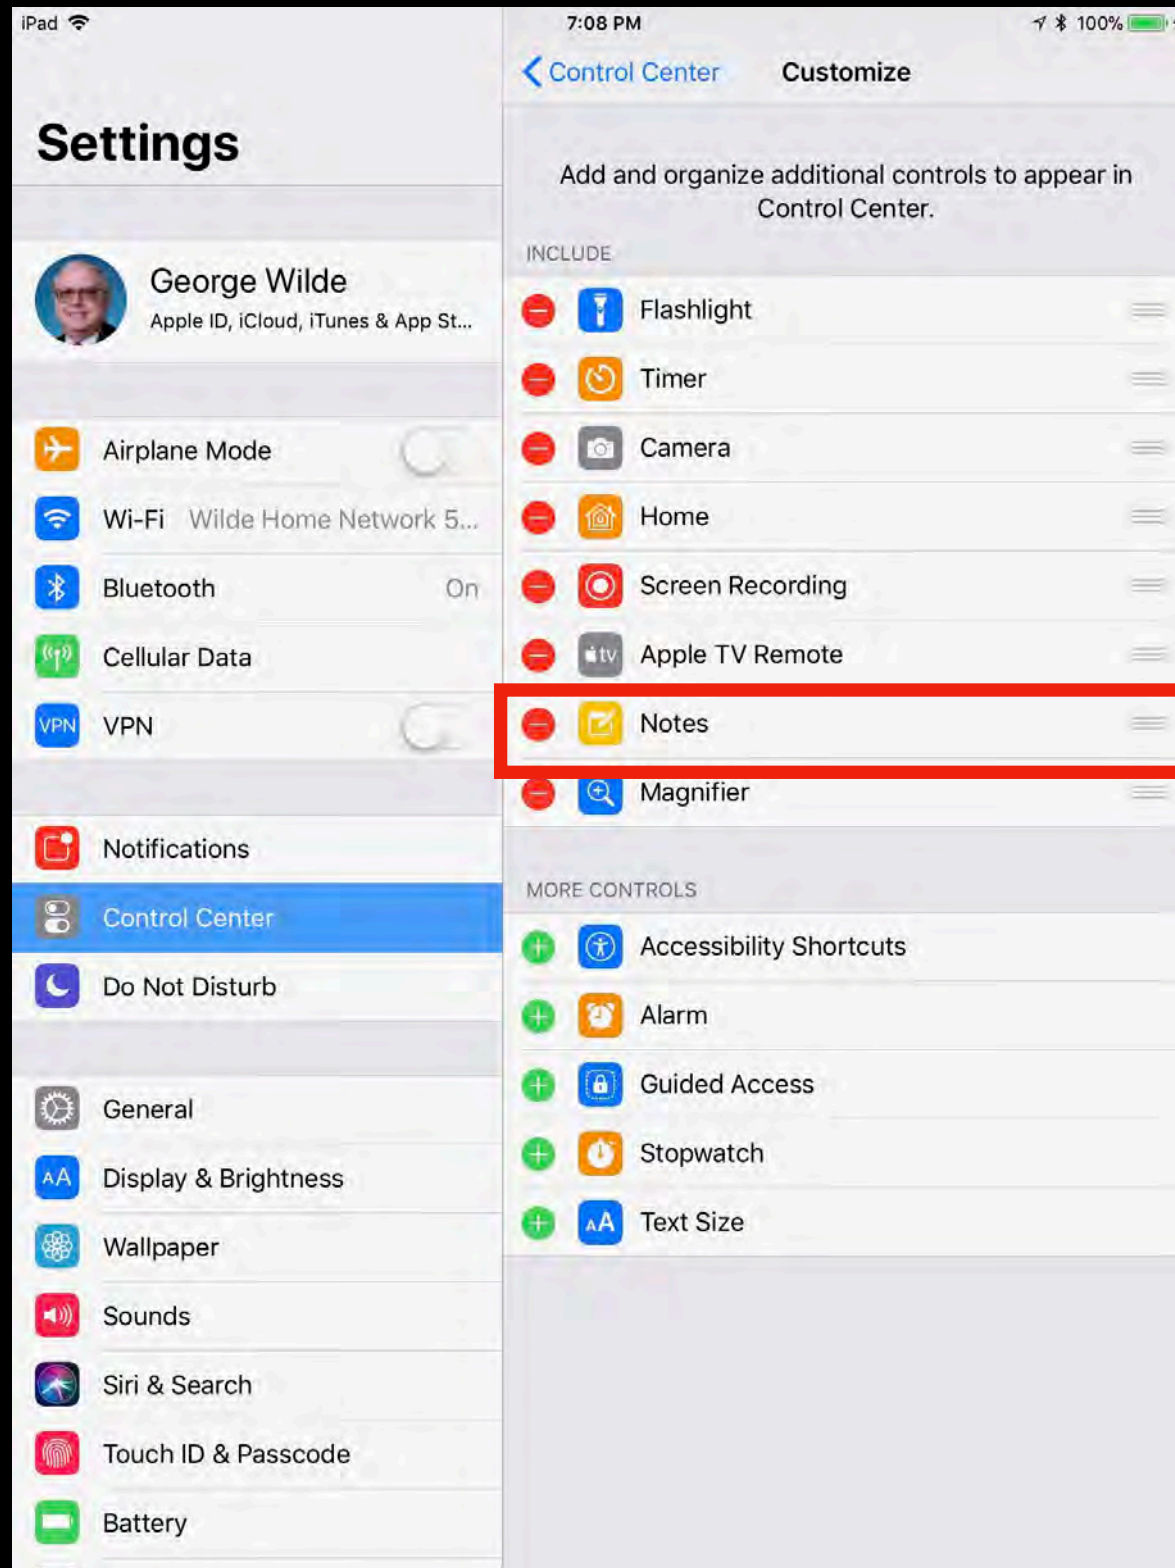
iPad 7:08 PM 100%

Settings

George Wilde
Apple ID, iCloud, iTunes & App St...

Airplane Mode
Wi-Fi Wilde Home Network 5...
Bluetooth On
Cellular Data
VPN VPN

Notifications
Control Center
Do Not Disturb

General
AA Display & Brightness
Wallpaper
Sounds
Siri & Search
Touch ID & Passcode
Battery

Control Center Customize

Add and organize additional controls to appear in Control Center.

INCLUDE
Flashlight
Timer
Camera
Home
Screen Recording
tv Apple TV Remote
Notes
Magnifier

MORE CONTROLS
Accessibility Shortcuts
Alarm
Guided Access
Stopwatch
AA Text Size